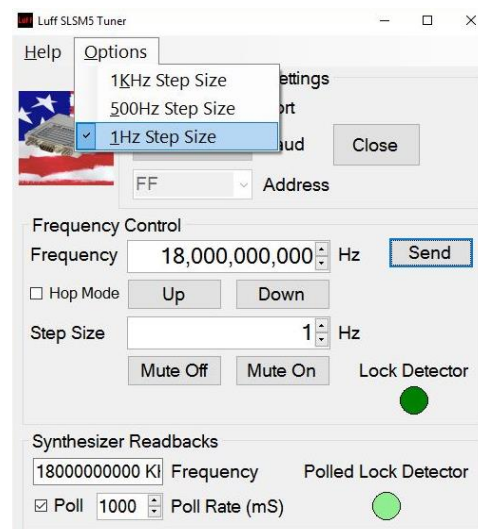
Luff SLSM5 Tuner

Help Options

1KHz Step Size
500Hz Step Size
✓ 1Hz Step Size

ettings
ort
aud Close

FF Address

Frequency Control

Frequency 18,000,000,000 Hz Send

☐ Hop Mode Up Down

Step Size 1 Hz

Mute Off Mute On Lock Detector

Synthesizer Readbacks

18000000000 Kl Frequency Polled Lock Detector

☑ Poll 1000 Poll Rate (mS)